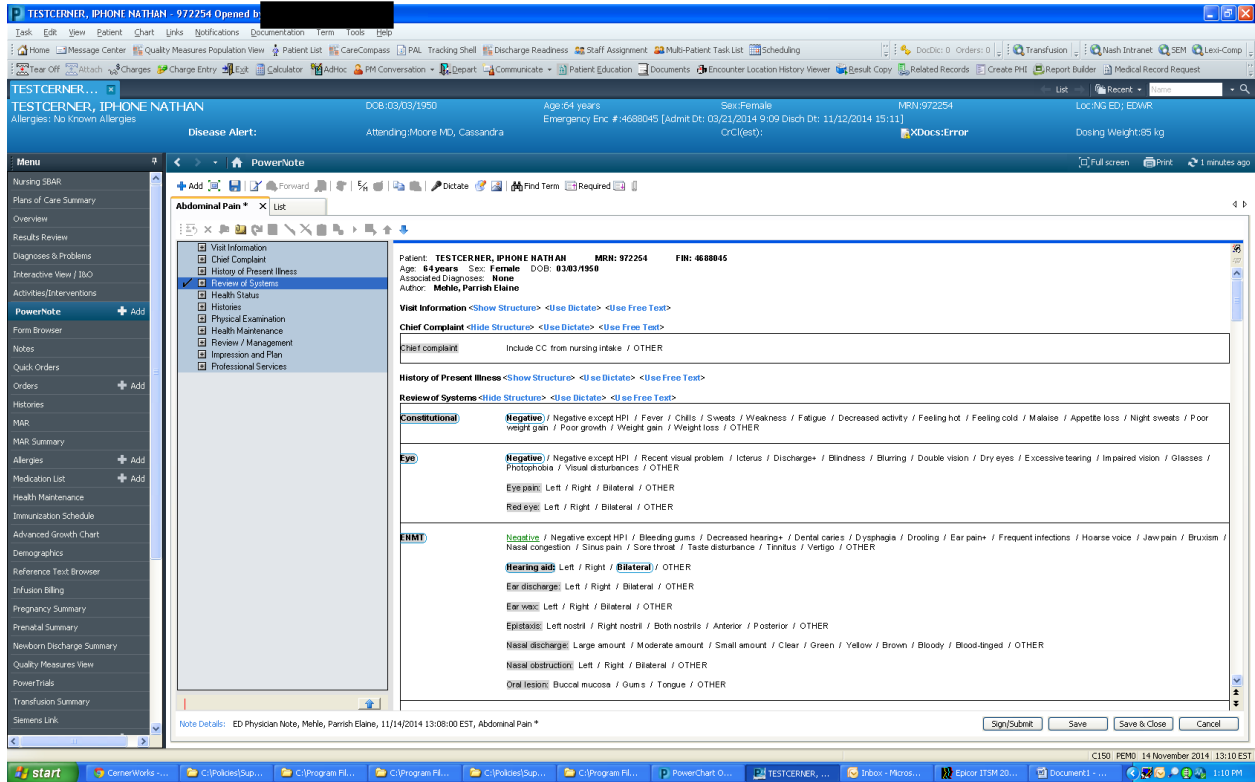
TESTCERNER, IPHONE NATHAN - 972254 Opened by

Task Edit View Patient Chart Links Notifications Documentation Term Tools Help

Home Message Center Quality Measures Population View Patient List CareCompass PAL Tracking Shell Discharge Readiness Staff Assignment Multi-Patient Task List Scheduling DocDic: 0 Orders: 0 Transfusion Nash Intranet SEM Lexi-Comp

Tear Off Attach Charges Charge Entry Exit Calculator AdHoc PM Conversation Depart Communicate Patient Education Documents Encounter Location History Viewer Result Copy Related Records Create PHI Report Builder Medical Record Request

TESTCERNER...

List Recent Name

TESTCERNER, IPHONE NATHAN
Allergies: No Known Allergies
DOB:03/03/1950
Age:64 years
Sex:Female
MRN:972254
Loc:NG ED; EDWR
Disease Alert:
Attending:Moore MD, Cassandra
Emergency Enc #:4688045 [Admit Dt: 03/21/2014 9:09 Disch Dt: 11/12/2014 15:11]
CrCl(est):
XDocs:Error
Dosing Weight:85 kg

Menu
Nursing SBAR
Plans of Care Summary
Overview
Results Review
Diagnoses & Problems
Interactive View / I&O
Activities/Interventions
PowerNote Add
Form Browser
Notes
Quick Orders
Orders Add
Histories
MAR
MAR Summary
Allergies Add
Medication List Add
Health Maintenance
Immunization Schedule
Advanced Growth Chart
Demographics
Reference Text Browser
Infusion Billing
Pregnancy Summary
Prenatal Summary
Newborn Discharge Summary
Quality Measures View
PowerTrials
Transfusion Summary
Siemens Link

PowerNote
Full screen Print 1 minutes ago

Add Forward Dictate Find Term Required

Abdominal Pain * List

Visit Information
Chief Complaint
History of Present Illness
Review of Systems
Health Status
Histories
Physical Examination
Health Maintenance
Review / Management
Impression and Plan
Professional Services

Patient: TESTCERNER, IPHONE NATHAN MRN: 972254 FIN: 4688045
Age: 64 years Sex: Female DOB: 03/03/1950
Associated Diagnoses: None
Author: Mehle, Parrish Elaine

Visit Information <Show Structure> <Use Dictate> <Use Free Text>

Chief Complaint <Hide Structure> <Use Dictate> <Use Free Text>

Chief complaint Include CC from nursing intake / OTHER

History of Present Illness <Show Structure> <Use Dictate> <Use Free Text>

Review of Systems <Hide Structure> <Use Dictate> <Use Free Text>

Constitutional Negative / Negative except HPI / Fever / Chills / Sweats / Weakness / Fatigue / Decreased activity / Feeling hot / Feeling cold / Malaise / Appetite loss / Night sweats / Poor weight gain / Poor growth / Weight gain / Weight loss / OTHER

Eye Negative / Negative except HPI / Recent visual problem / Icterus / Discharge+ / Blindness / Blurring / Double vision / Dry eyes / Excessive tearing / Impaired vision / Glasses / Photophobia / Visual disturbances / OTHER

Eye pain: Left / Right / Bilateral / OTHER

Red eye: Left / Right / Bilateral / OTHER

ENMT Negative / Negative except HPI / Bleeding gums / Decreased hearing+ / Dental caries / Dysphagia / Drooling / Ear pain+ / Frequent infections / Hoarse voice / Jaw pain / Bruxism / Nasal congestion / Sinus pain / Sore throat / Taste disturbance / Tinnitus / Vertigo / OTHER

Hearing aid: Left / Right / Bilateral / OTHER

Ear discharge: Left / Right / Bilateral / OTHER

Ear wax: Left / Right / Bilateral / OTHER

Epistaxis: Left nostril / Right nostril / Both nostrils / Anterior / Posterior / OTHER

Nasal discharge: Large amount / Moderate amount / Small amount / Clear / Green / Yellow / Brown / Bloody / Blood-tinged / OTHER

Nasal obstruction: Left / Right / Bilateral / OTHER

Oral lesion: Buccal mucosa / Gums / Tongue / OTHER

Note Details: ED Physician Note, Mehle, Parrish Elaine, 11/14/2014 13:08:00 EST, Abdominal Pain *

Sign/Submit Save Save & Close Cancel

C150 PEMO 14 November 2014 13:10 EST

start CernerWorks -... C:\Policies\Sup... C:\Program Fil... C:\Program Fil... C:\Policies\Sup... C:\Program Fil... PowerChart O... TESTCERNER, ... Inbox - Micros... Epicor ITSM 20... Document1 - ... 1:10 PM